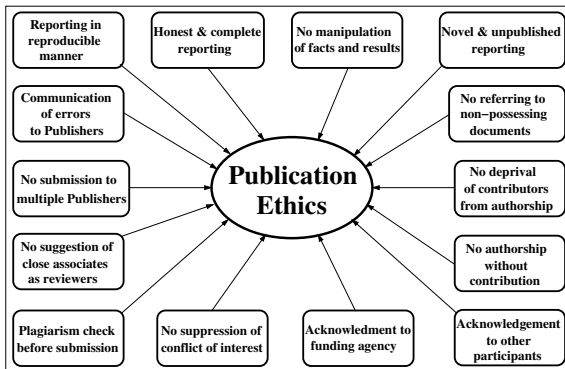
Reporting in reproducible manner

Honest & complete reporting

No manipulation of facts and results

Novel & unpublished reporting

Communication of errors to Publishers

No referring to non−possessing documents

Publication Ethics

No submission to multiple Publishers

No deprival of contributors from authorship

No suggestion of close associates as reviewers

No authorship without contribution

Plagiarism check before submission

No suppression of conflict of interest

Acknowledment to funding agency

Acknowledgement to other participants